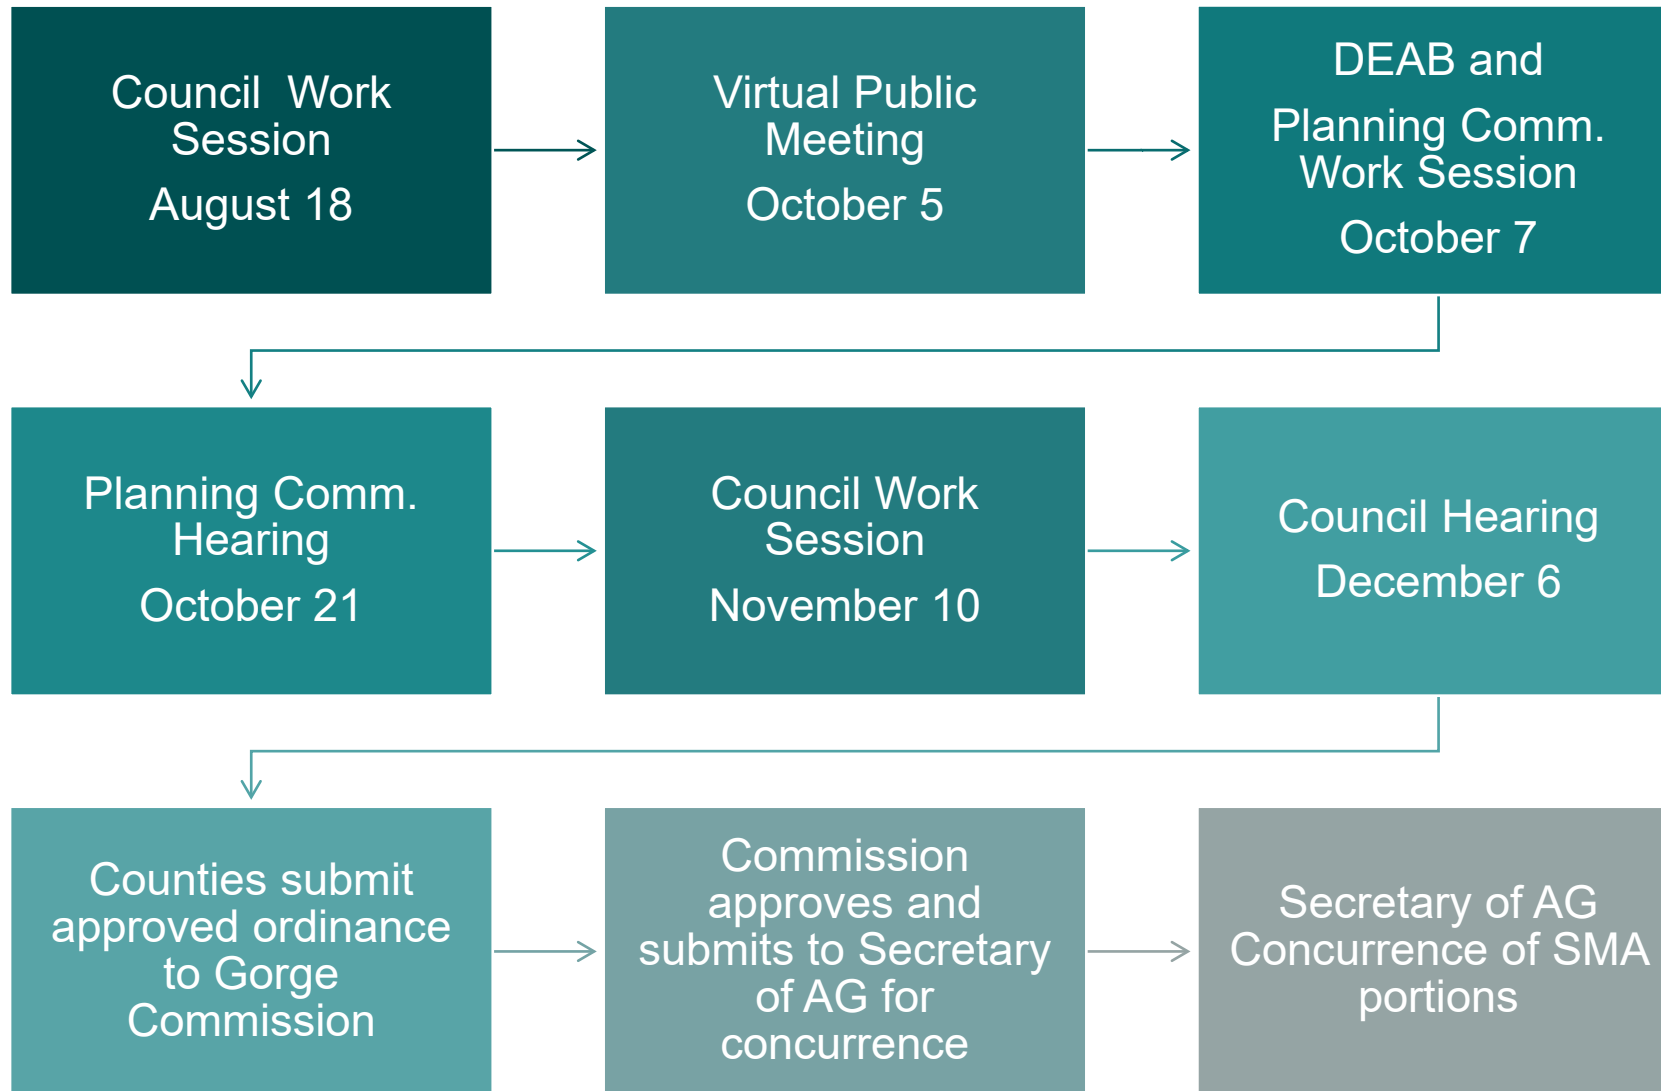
Council Work Session
August 18

Virtual Public Meeting
October 5

DEAB and
Planning Comm. Work Session
October 7

Planning Comm. Hearing
October 21

Council Work Session
November 10

Council Hearing
December 6

Counties submit approved ordinance to Gorge Commission

Commission approves and submits to Secretary of AG for concurrence

Secretary of AG Concurrence of SMA portions